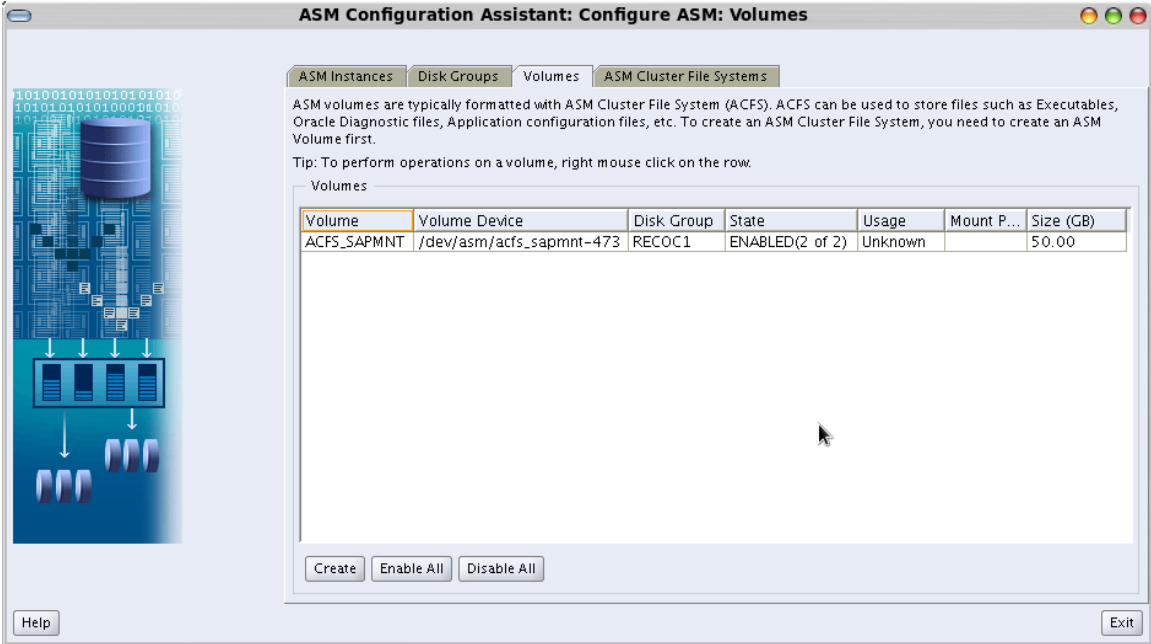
ASM Configuration Assistant: Configure ASM: Volumes

ASM Instances | Disk Groups | Volumes | ASM Cluster File Systems

ASM volumes are typically formatted with ASM Cluster File System (ACFS). ACFS can be used to store files such as Executables, Oracle Diagnostic files, Application configuration files, etc. To create an ASM Cluster File System, you need to create an ASM Volume first.

Tip: To perform operations on a volume, right mouse click on the row.

Volumes

| Volume | Volume Device | Disk Group | State | Usage | Mount P... | Size (GB) |
|---|---|---|---|---|---|---|
| ACFS_SAPMNT | /dev/asm/acfs_sapmnt-473 | RECOC1 | ENABLED(2 of 2) | Unknown | | 50.00 |

Create | Enable All | Disable All

Help

Exit